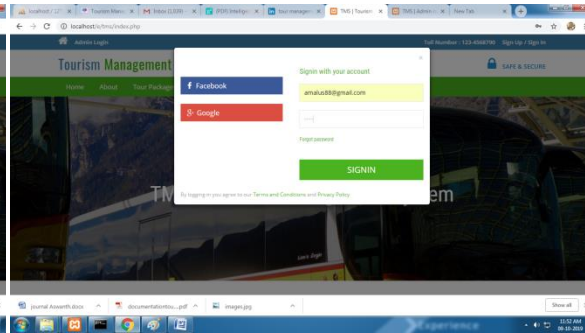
localhost / 127 | Tourism Manag | M Inbox (1209) | (PDF) Intellige | tour managem | TMS | Tourism | TMS | Admin | New Tab

localhost/tms/index.php

Admin Login

Toll Number : 123-4568790 Sign Up / Sign In

Tourism Management

SAFE & SECURE

Home About Tour Package

TM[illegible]em

f Facebook

g+ Google

Signin with your account

amalus88@gmail.com

.....

Forgot password

SIGNIN

By logging in you agree to our Terms and Conditions and Privacy Policy

×

journal Aswarth.docx

documentationtou....pdf

images.jpg

Show all

11:52 AM
08-10-2016